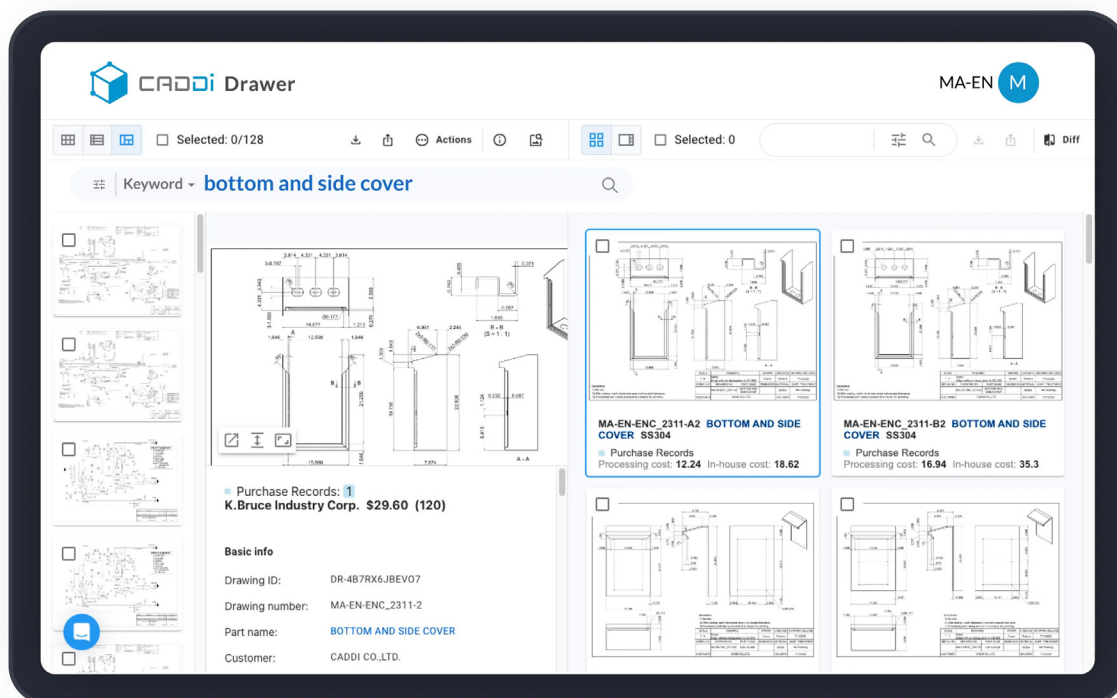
CADDi Drawer

MA-EN M

Selected: 0/128

Actions

Selected: 0

Diff

Keyword bottom and side cover

Purchase Records: 1
K.Bruce Industry Corp. $29.60 (120)

Basic info

Drawing ID: DR-4B7RX6JBEVO7

Drawing number: MA-EN-ENC_2311-2

Part name: BOTTOM AND SIDE COVER

Customer: CADDI CO.,LTD.

MA-EN-ENC_2311-A2 BOTTOM AND SIDE COVER SS304
Purchase Records
Processing cost: 12.24 In-house cost: 18.62

MA-EN-ENC_2311-B2 BOTTOM AND SIDE COVER SS304
Purchase Records
Processing cost: 16.94 In-house cost: 35.3